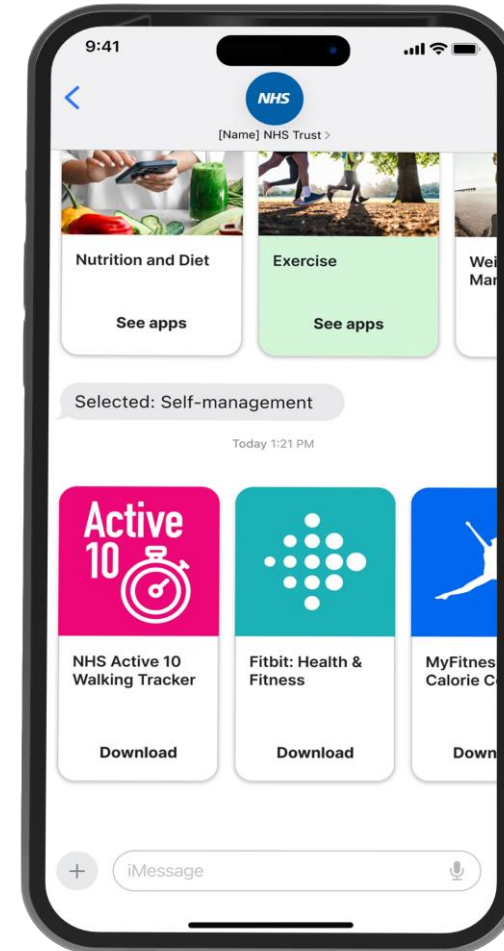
9:41

NHS

[Name] NHS Trust >

Nutrition and Diet

See apps

Exercise

See apps

Wei
Mar

Selected: Self-management

Today 1:21 PM

Active 10

NHS Active 10 Walking Tracker

Download

Fitbit: Health & Fitness

Download

MyFitnes
Calorie C

Down

+

iMessage